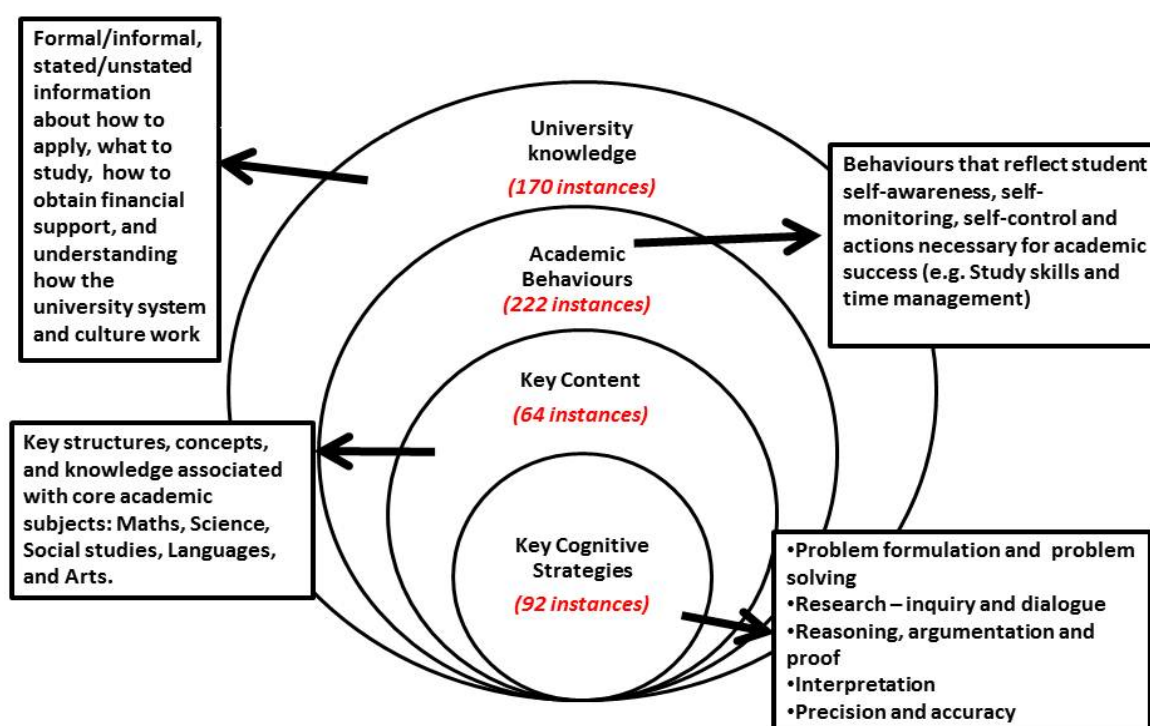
Formal/informal, stated/unstated information about how to apply, what to study, how to obtain financial support, and understanding how the university system and culture work

University knowledge
(170 instances)

Behaviours that reflect student self-awareness, self-monitoring, self-control and actions necessary for academic success (e.g. Study skills and time management)

Academic Behaviours
(222 instances)

Key Content
(64 instances)

Key structures, concepts, and knowledge associated with core academic subjects: Maths, Science, Social studies, Languages, and Arts.

Key Cognitive Strategies
(92 instances)

•Problem formulation and problem solving
•Research – inquiry and dialogue
•Reasoning, argumentation and proof
•Interpretation
•Precision and accuracy